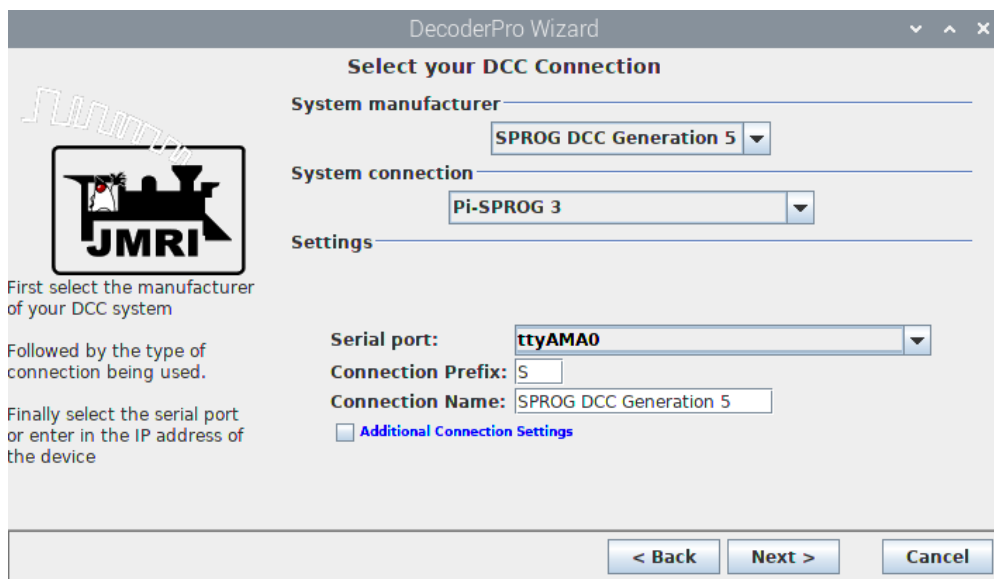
DecoderPro Wizard

Select your DCC Connection

JMRI

First select the manufacturer of your DCC system

Followed by the type of connection being used.

Finally select the serial port or enter in the IP address of the device

System manufacturer

SPROG DCC Generation 5

System connection

Pi-SPROG 3

Settings

Serial port: ttyAMA0

Connection Prefix: S

Connection Name: SPROG DCC Generation 5

Additional Connection Settings

< Back

Next >

Cancel